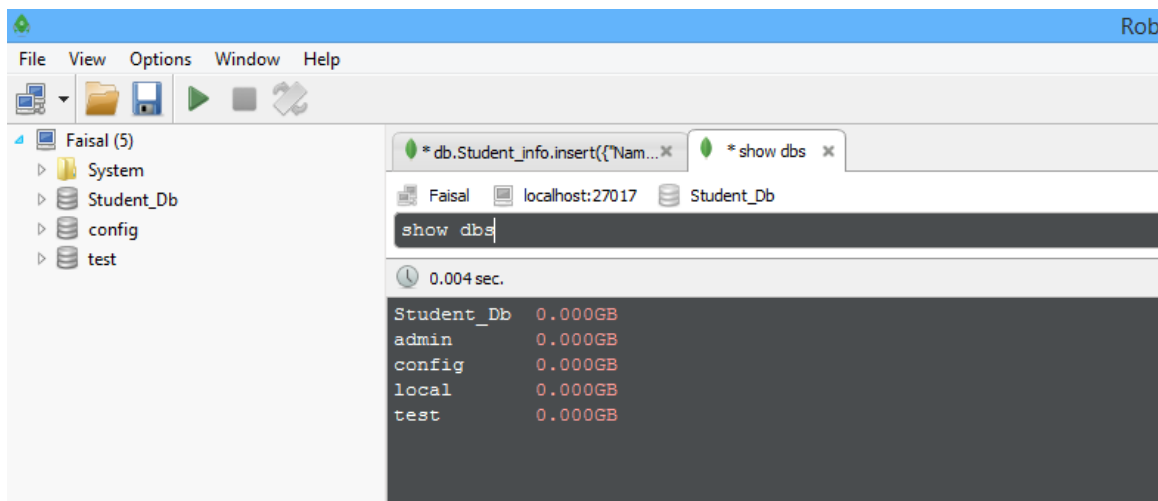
Rob

File View Options Window Help

Faisal (5)
System
Student_Db
config
test

* db.Student_info.insert({"Nam... ✕
* show dbs ✕

Faisal localhost:27017 Student_Db

show dbs

0.004 sec.

| | |
|---|---|
| Student_Db | 0.000GB |
| admin | 0.000GB |
| config | 0.000GB |
| local | 0.000GB |
| test | 0.000GB |